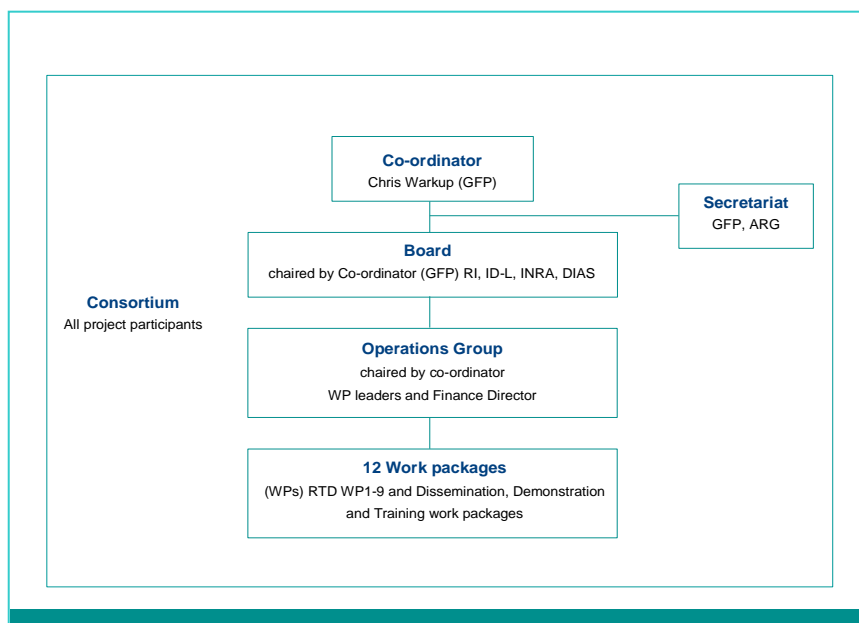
Co-ordinator
Chris Warkup (GFP)

Secretariat
GFP, ARG

Board
chaired by Co-ordinator (GFP) RI, ID-L, INRA, DIAS

Consortium
All project participants

Operations Group
chaired by co-ordinator
WP leaders and Finance Director

12 Work packages
(WPs) RTD WP1-9 and Dissemination, Demonstration and Training work packages